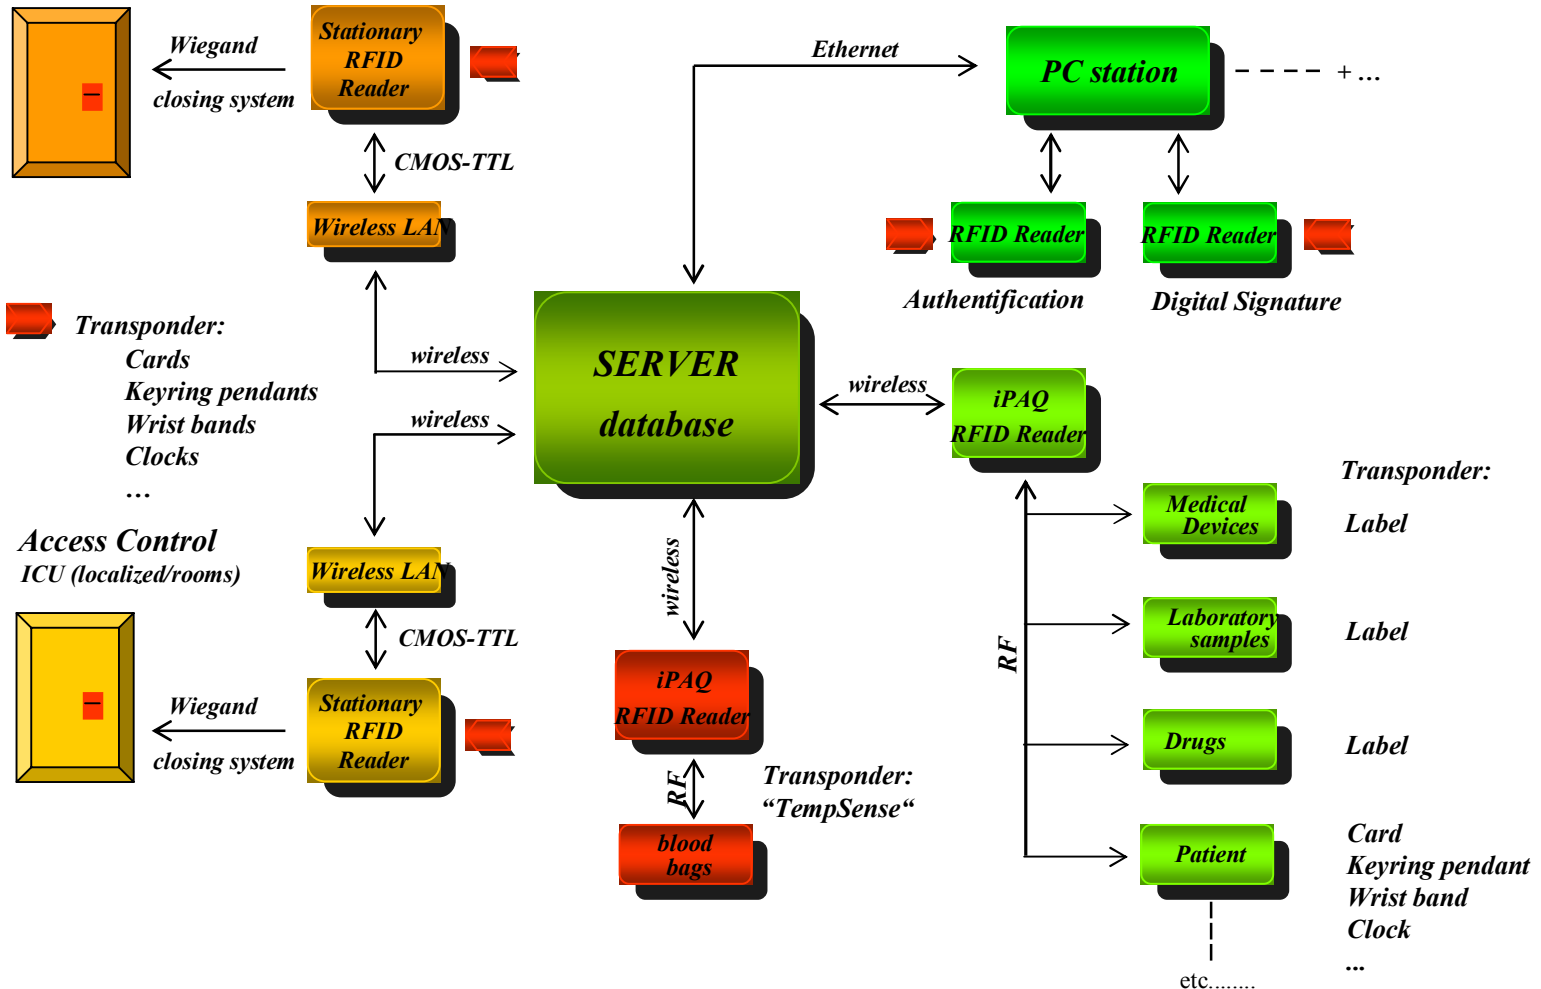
Wiegand
closing system

Stationary RFID Reader

CMOS-TTL

Wireless LAN

Ethernet

PC station

+ ...

RFID Reader

RFID Reader

Authentification

Digital Signature

Transponder:
Cards
Keyring pendants
Wrist bands
Clocks
...

wireless

wireless

SERVER
database

wireless

iPAQ
RFID Reader

Transponder:

Access Control
ICU (localized/rooms)

Wireless LAN

CMOS-TTL

Medical Devices

Label

Laboratory samples

Label

RF

wireless

Wiegand
closing system

Stationary RFID Reader

iPAQ
RFID Reader

Drugs

Label

RF

Transponder:
“TempSense“

blood bags

Patient

Card
Keyring pendant
Wrist band
Clock
...

etc........